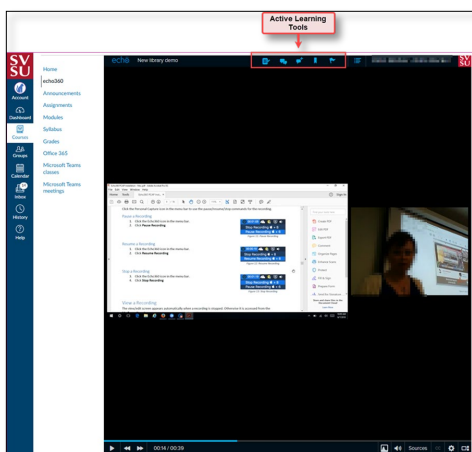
Active Learning Tools

SV SU

Account

Dashboard

Courses

Groups

Calendar

Inbox

History

Help

Home

echo360

Announcements

Assignments

Modules

Syllabus

Grades

Office 365

Microsoft Teams classes

Microsoft Teams meetings

echo

New library demo

Pause a Recording

Resume a Recording

Stop a Recording

View a Recording

00:14 / 00:39

Sources